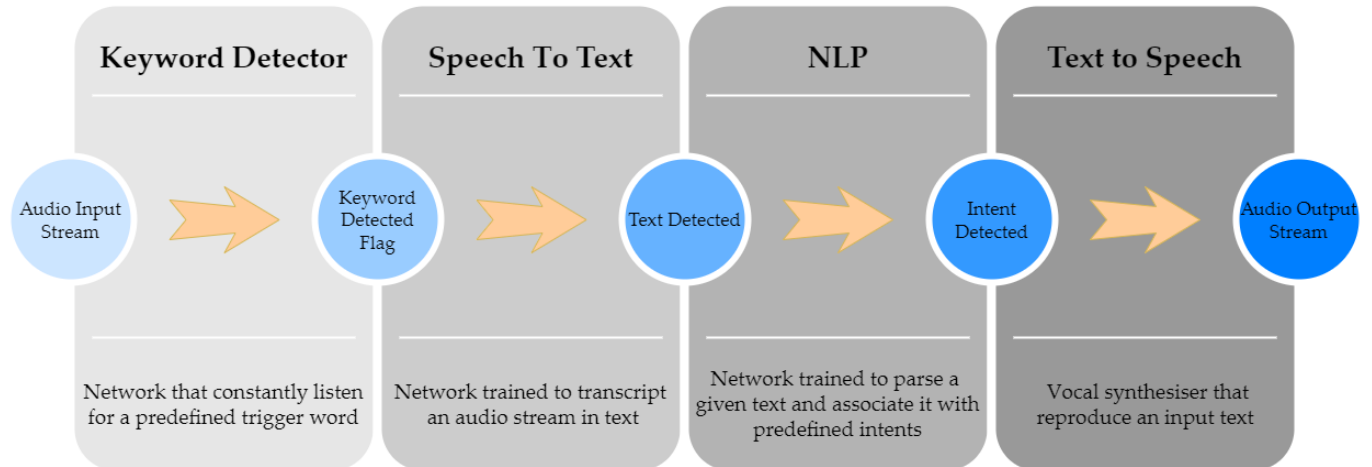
Keyword Detector

Speech To Text

NLP

Text to Speech

Audio Input Stream

Keyword Detected Flag

Text Detected

Intent Detected

Audio Output Stream

Network that constantly listen for a predefined trigger word

Network trained to transcript an audio stream in text

Network trained to parse a given text and associate it with predefined intents

Vocal synthesiser that reproduce an input text